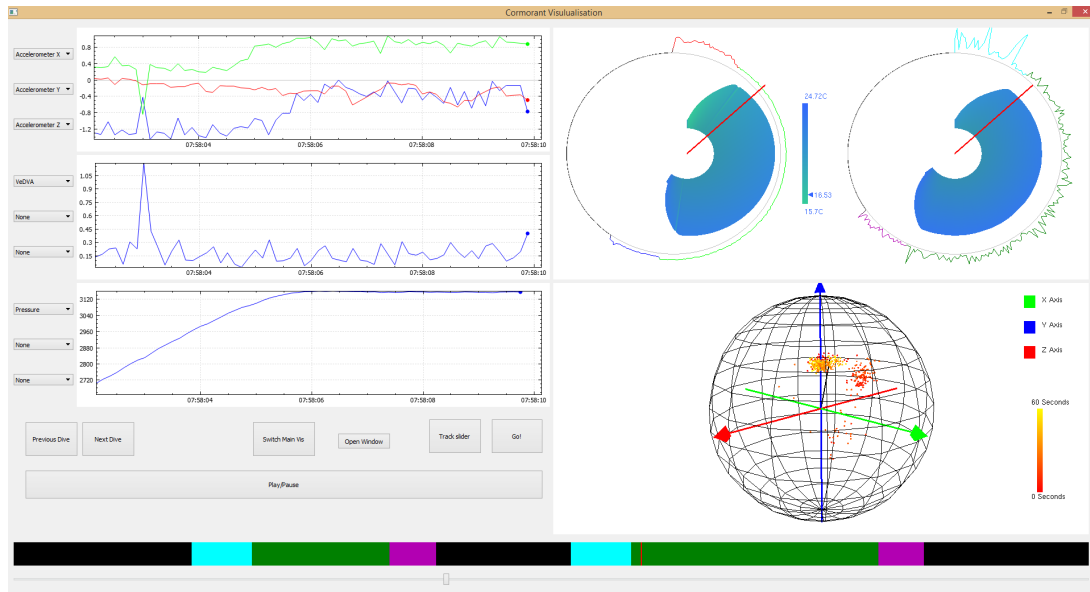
Cormorant Visulualisation

Accelerometer X
Accelerometer Y
Accelerometer Z

0.8
0.4
0
-0.4
-0.8
-1.2
07:58:04
07:58:06
07:58:08
07:58:10

VeDVA
None
None

1.05
0.9
0.75
0.6
0.45
0.3
0.15
07:58:04
07:58:06
07:58:08
07:58:10

Pressure
None
None

3120
3040
2960
2880
2800
2720
07:58:04
07:58:06
07:58:08
07:58:10

Previous Dive
Next Dive
Switch Main Vis
Open Window
Track slider
Go!
Play/Pause

24.72C
16.53
15.7C

X Axis
Y Axis
Z Axis

60 Seconds
0 Seconds